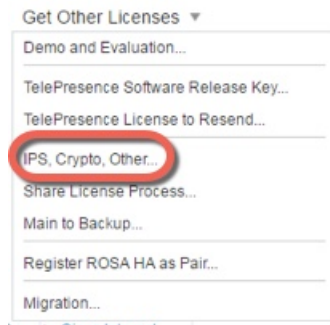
Get Other Licenses ▼
Demo and Evaluation...
TelePresence Software Release Key...
TelePresence License to Resend...
IPS, Crypto, Other...
Share License Process...
Main to Backup...
Register ROSA HA as Pair...
Migration...